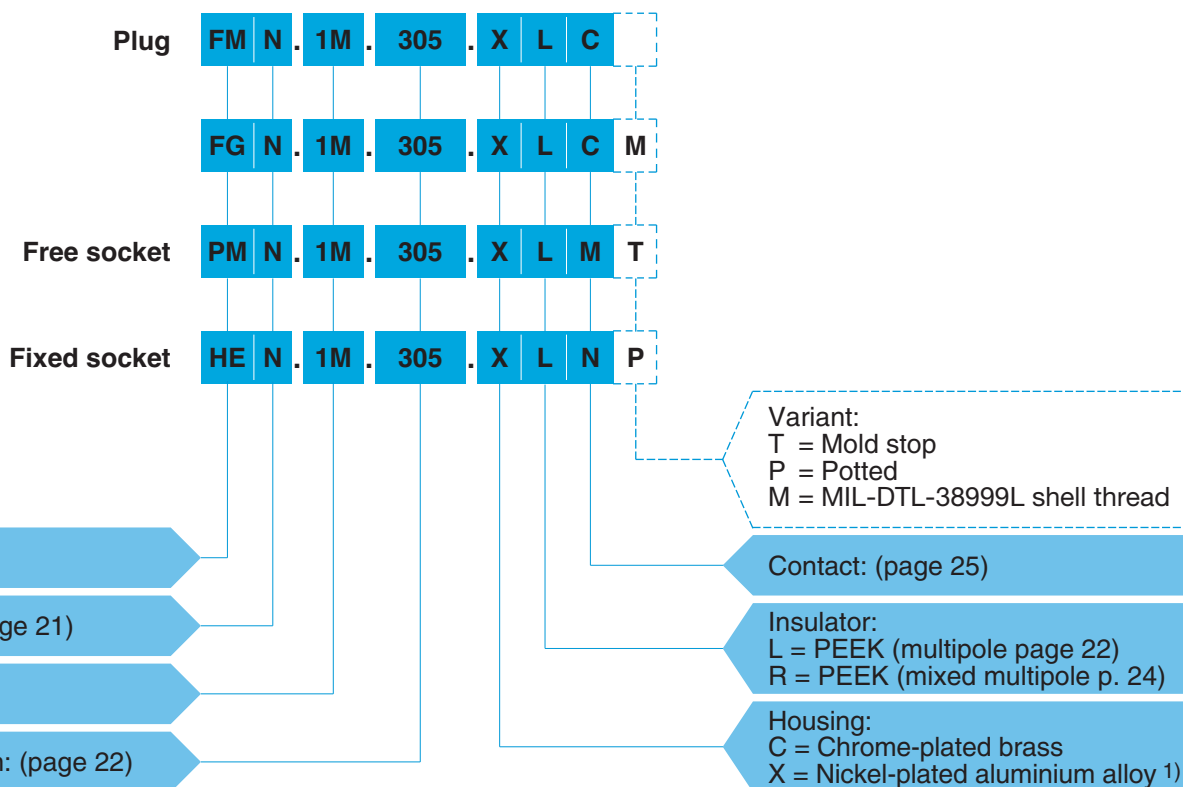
Plug FM N . 1M . 305 . X L C

FG N . 1M . 305 . X L C M

Free socket PM N . 1M . 305 . X L M T

Fixed socket HE N . 1M . 305 . X L N P

Variant:
T = Mold stop
P = Potted
M = MIL-DTL-38999L shell thread

Contact: (page 25)

Insulator:
L = PEEK (multipole page 22)
R = PEEK (mixed multipole p. 24)

Housing:
C = Chrome-plated brass
X = Nickel-plated aluminium alloy 1)

ge 21)

n: (page 22)